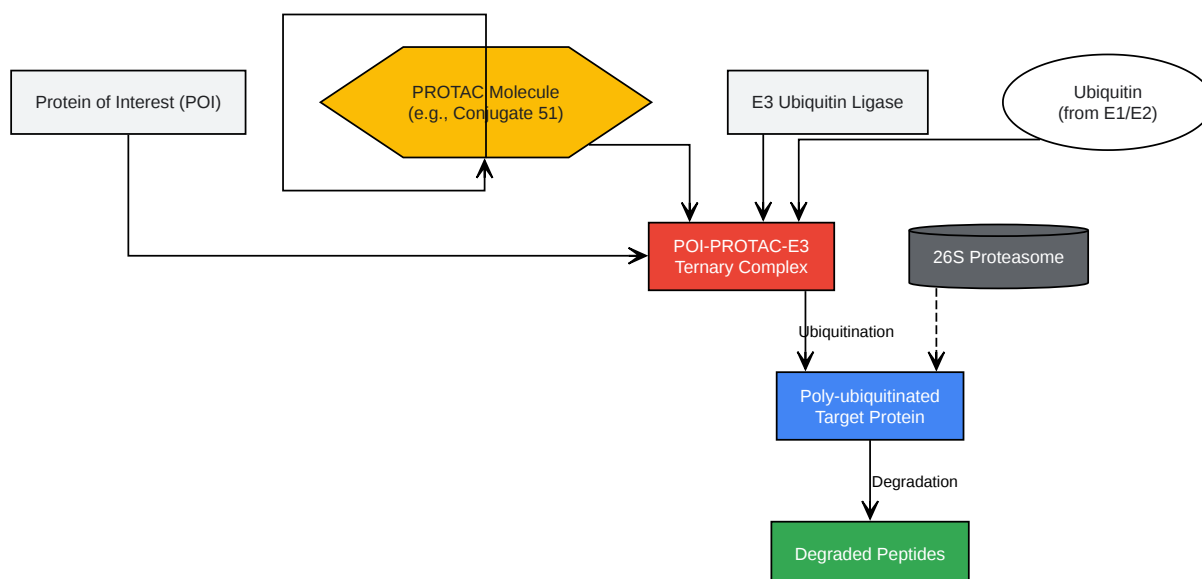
Protein of Interest (POI)

PROTAC Molecule
(e.g., Conjugate 51)

E3 Ubiquitin Ligase

Ubiquitin
(from E1/E2)

POI-PROTAC-E3
Ternary Complex

26S Proteasome

Ubiquitination

Poly-ubiquitinated
Target Protein

Degradation

Degraded Peptides